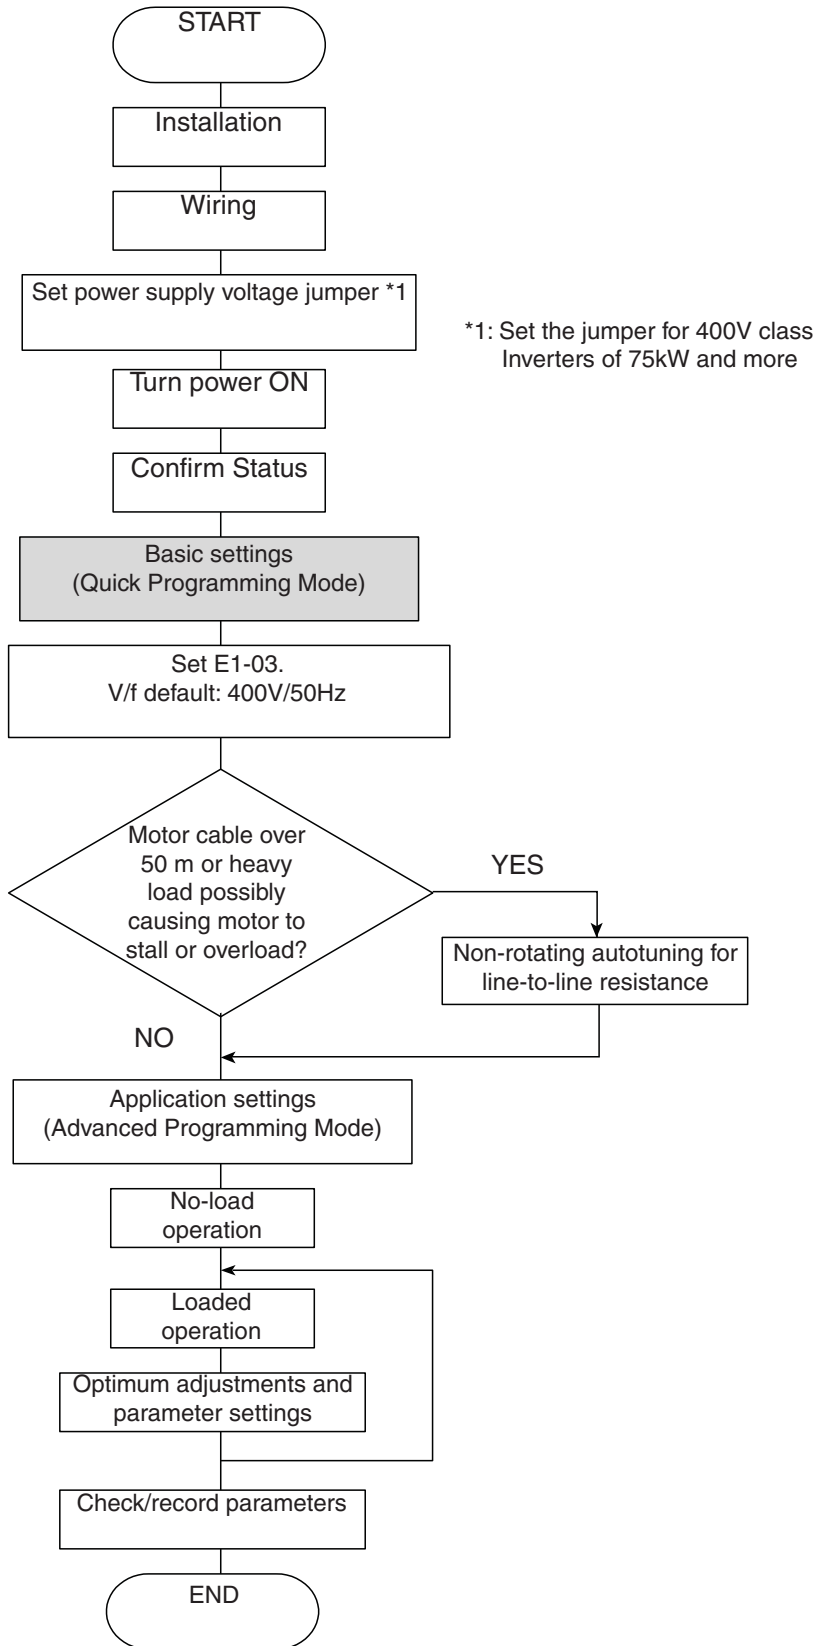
START

Installation

Wiring

Set power supply voltage jumper *1

*1: Set the jumper for 400V class Inverters of 75kW and more

Turn power ON

Confirm Status

Basic settings
(Quick Programming Mode)

Set E1-03.
V/f default: 400V/50Hz

Motor cable over 50 m or heavy load possibly causing motor to stall or overload?

YES

Non-rotating autotuning for line-to-line resistance

NO

Application settings
(Advanced Programming Mode)

No-load operation

Loaded operation

Optimum adjustments and parameter settings

Check/record parameters

END